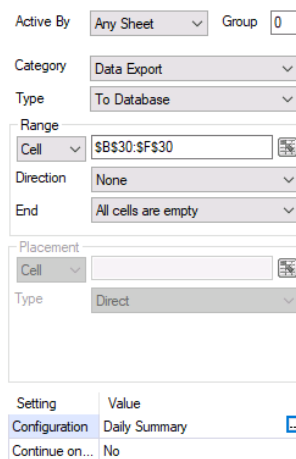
Active By
Any Sheet
Group
0

Category
Data Export
Type
To Database

Range
Cell
$B$30:$F$30
Direction
None
End
All cells are empty

Placement
Cell
Type
Direct

| Setting | Value |
|---|---|
| Configuration | Daily Summary |
| Continue on... | No |